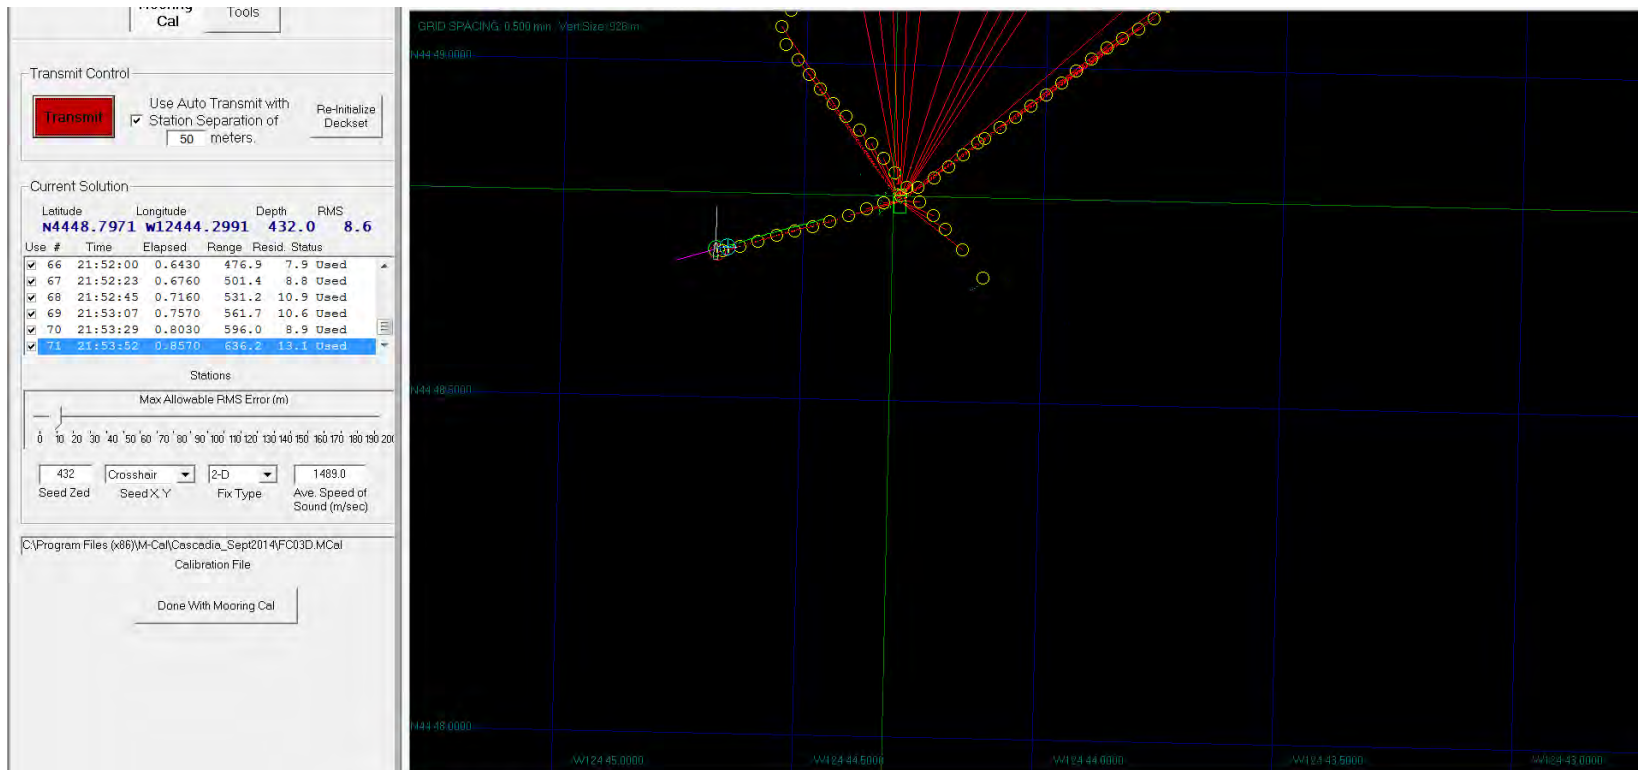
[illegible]
Cal

Tools

Transmit Control

Transmit

Use Auto Transmit with Station Separation of 50 meters.

Re-Initialize Deckset

Current Solution

| Latitude | Longitude | Depth | RMS |
|---|---|---|---|
| N4448.7971 | W12444.2991 | 432.0 | 8.6 |

| Use | # | Time | Elapsed | Range | Resid. | Status |
|---|---|---|---|---|---|---|
| ✓ | 66 | 21:52:00 | 0.6430 | 476.9 | 7.9 | Used |
| ✓ | 67 | 21:52:23 | 0.6760 | 501.4 | 8.8 | Used |
| ✓ | 68 | 21:52:45 | 0.7160 | 531.2 | 10.9 | Used |
| ✓ | 69 | 21:53:07 | 0.7570 | 561.7 | 10.6 | Used |
| ✓ | 70 | 21:53:29 | 0.8030 | 596.0 | 8.9 | Used |
| ✓ | 71 | 21:53:52 | 0.8570 | 636.2 | 13.1 | Used |

Stations

Max Allowable RMS Error (m)

0 10 20 30 40 50 60 70 80 90 100 110 120 130 140 150 160 170 180 190 200

432
Seed Zed

Crosshair
Seed X Y

2-D
Fix Type

1489.0
Ave. Speed of Sound (m/sec)

C:\Program Files (x86)\M-Cal\Cascadia_Sept2014\FC03D.MCal
Calibration File

Done With Mooring Cal

GRID SPACING: 0.500 mn Vert Size: 926m

N44 49.0000

N44 48.5000

N44 48.0000

W124 45.0000

W124 44.5000

W124 44.0000

W124 43.5000

W124 43.0000